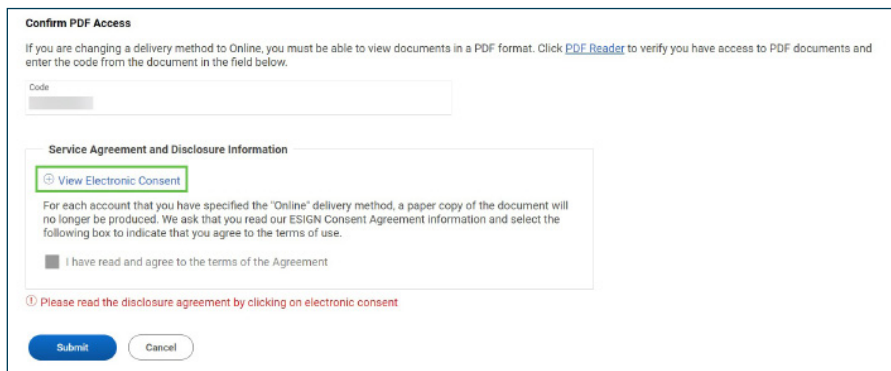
Confirm PDF Access

If you are changing a delivery method to Online, you must be able to view documents in a PDF format. Click PDF Reader to verify you have access to PDF documents and enter the code from the document in the field below.

Code

Service Agreement and Disclosure Information

⊕ View Electronic Consent

For each account that you have specified the "Online" delivery method, a paper copy of the document will no longer be produced. We ask that you read our ESIGN Consent Agreement information and select the following box to indicate that you agree to the terms of use.

I have read and agree to the terms of the Agreement

ⓘ Please read the disclosure agreement by clicking on electronic consent

Submit

Cancel